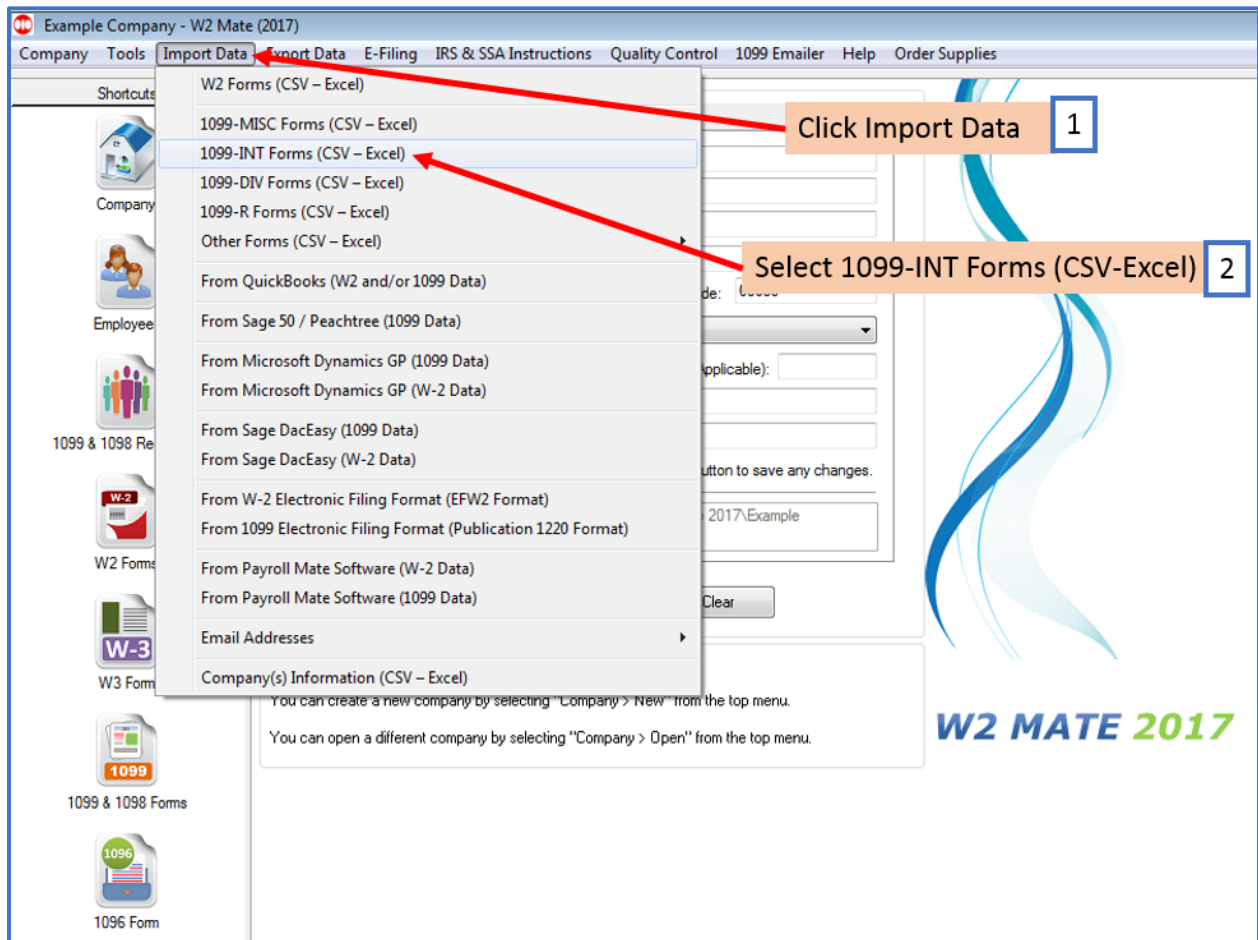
Example Company - W2 Mate (2017)

Company Tools Import Data Export Data E-Filing IRS & SSA Instructions Quality Control 1099 Emailer Help Order Supplies

Shortcuts

W2 Forms (CSV – Excel)
1099-MISC Forms (CSV – Excel)
1099-INT Forms (CSV – Excel)
1099-DIV Forms (CSV – Excel)
1099-R Forms (CSV – Excel)
Other Forms (CSV – Excel)
From QuickBooks (W2 and/or 1099 Data)
From Sage 50 / Peachtree (1099 Data)
From Microsoft Dynamics GP (1099 Data)
From Microsoft Dynamics GP (W-2 Data)
From Sage DacEasy (1099 Data)
From Sage DacEasy (W-2 Data)
From W-2 Electronic Filing Format (EFW2 Format)
From 1099 Electronic Filing Format (Publication 1220 Format)
From Payroll Mate Software (W-2 Data)
From Payroll Mate Software (1099 Data)
Email Addresses
Company(s) Information (CSV – Excel)

Click Import Data 1

Select 1099-INT Forms (CSV-Excel) 2

Company
Employee
1099 & 1098 Re
W-2
W2 Forms
W-3
W3 Form
1099
1099 & 1098 Forms
1096
1096 Form

de:
Applicable):
utton to save any changes.
2017\Example
Clear

You can create a new company by selecting "Company > New" from the top menu.

You can open a different company by selecting "Company > Open" from the top menu.

W2 MATE 2017